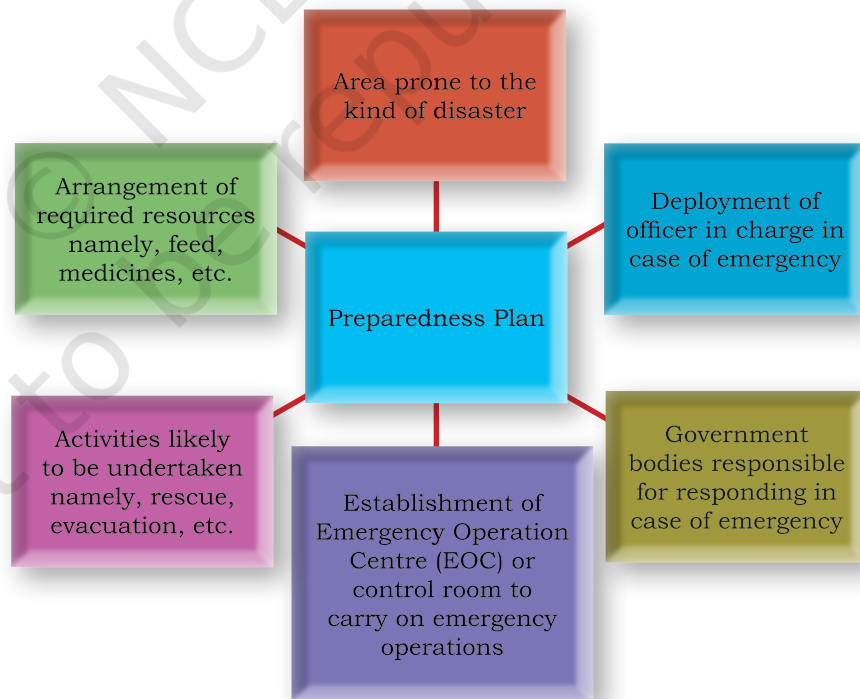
Area prone to the kind of disaster

Arrangement of required resources namely, feed, medicines, etc.

Deployment of officer in charge in case of emergency

Preparedness Plan

Activities likely to be undertaken namely, rescue, evacuation, etc.

Government bodies responsible for responding in case of emergency

Establishment of Emergency Operation Centre (EOC) or control room to carry on emergency operations

© NCERT not to be republished